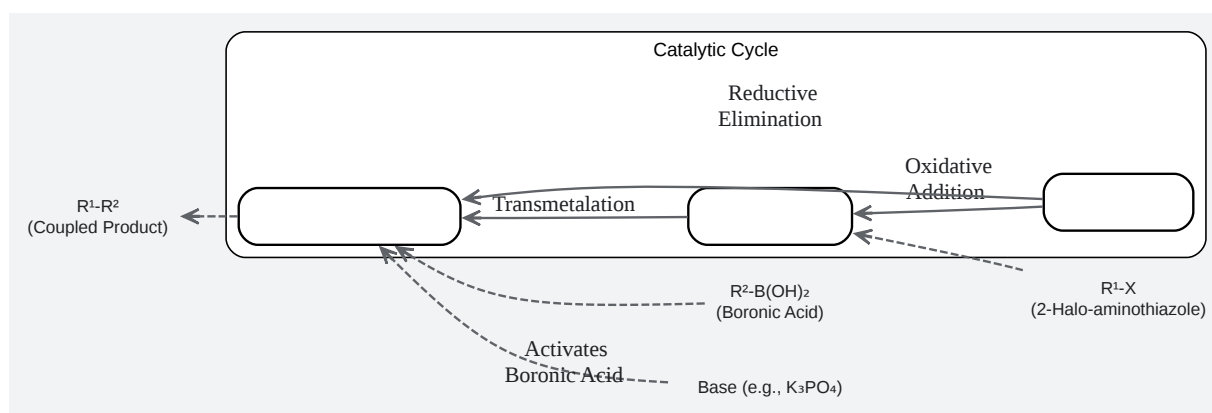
Catalytic Cycle

Reductive Elimination

Oxidative Addition

Transmetalation

$R^1$-$R^2$ (Coupled Product)

$R^2$-$B(OH)_2$ (Boronic Acid)

$R^1$-X (2-Halo-aminothiazole)

Activates Boronic Acid

Base (e.g., $K_3PO_4$)